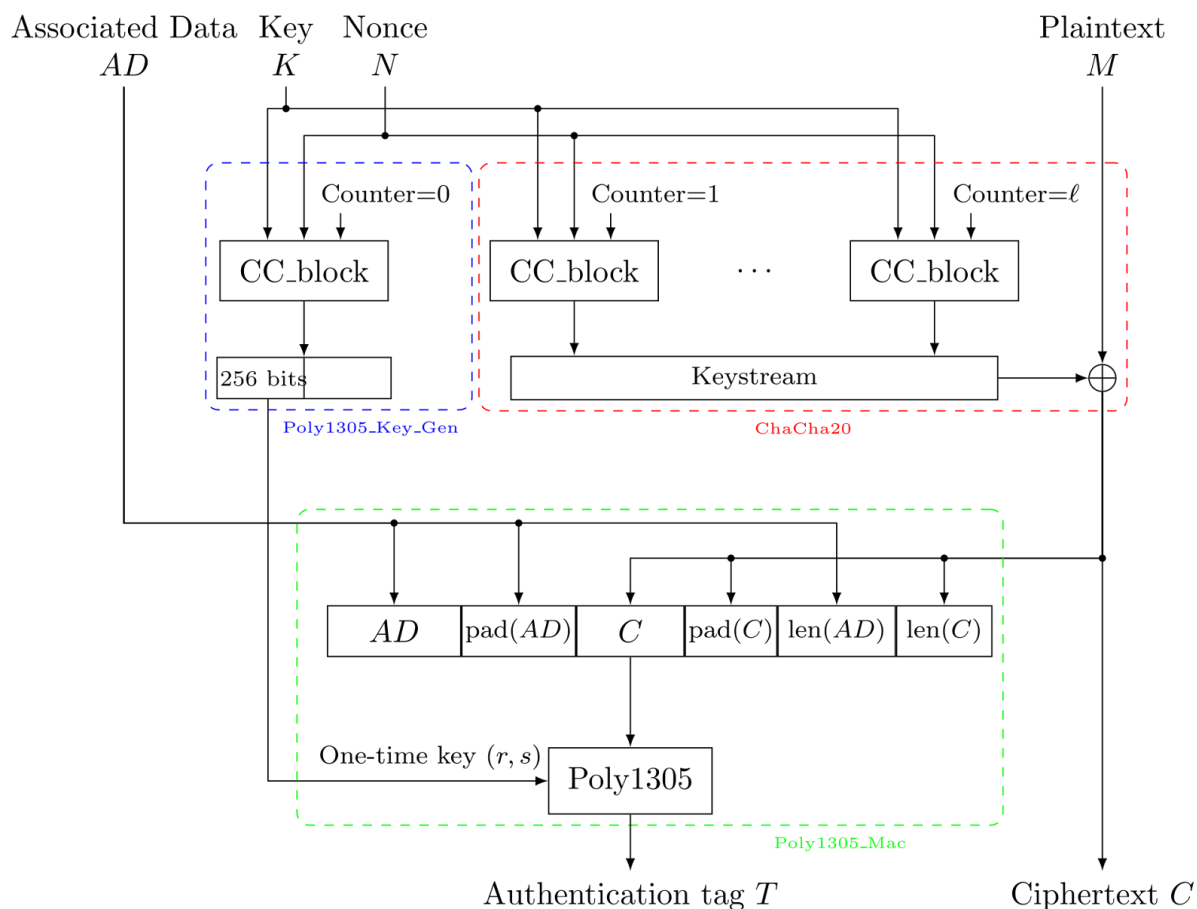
Associated Data $AD$

Key $K$

Nonce $N$

Plaintext $M$

Counter=0

Counter=1

Counter=$\ell$

CC_block

CC_block

$\cdots$

CC_block

256 bits

Keystream

$\oplus$

Poly1305_Key_Gen

ChaCha20

$AD$

pad($AD$)

$C$

pad($C$)

len($AD$)

len($C$)

One-time key $(r, s)$

Poly1305

Poly1305_Mac

Authentication tag $T$

Ciphertext $C$